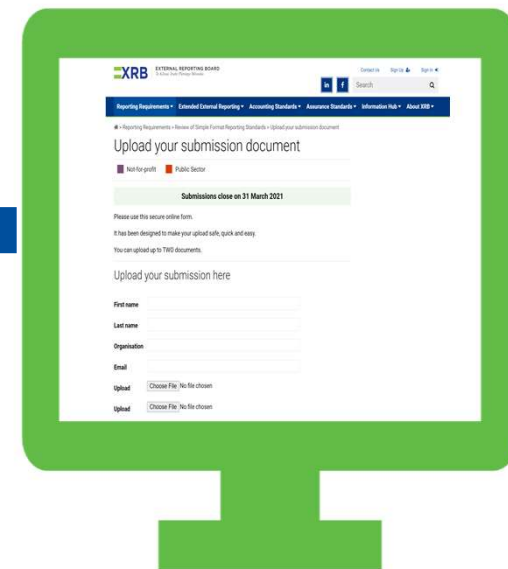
XRB EXTERNAL REPORTING BOARD
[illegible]

Contact us Sign Up Sign In

in f Search

Reporting Requirements ▾ Extended External Reporting ▾ Accounting Standards ▾ Assurance Standards ▾ Information Hub ▾ About XRB ▾

» Reporting Requirements » Review of Simple Format Reporting Standards » Upload your submission document

Upload your submission document

Not-for-profit Public Sector

Submissions close on 31 March 2021

Please use this secure online form.

It has been designed to make your upload safe, quick and easy.

You can upload up to TWO documents.

Upload your submission here

First name

Last name

Organisation

Email

Upload Choose File No file chosen

Upload Choose File No file chosen